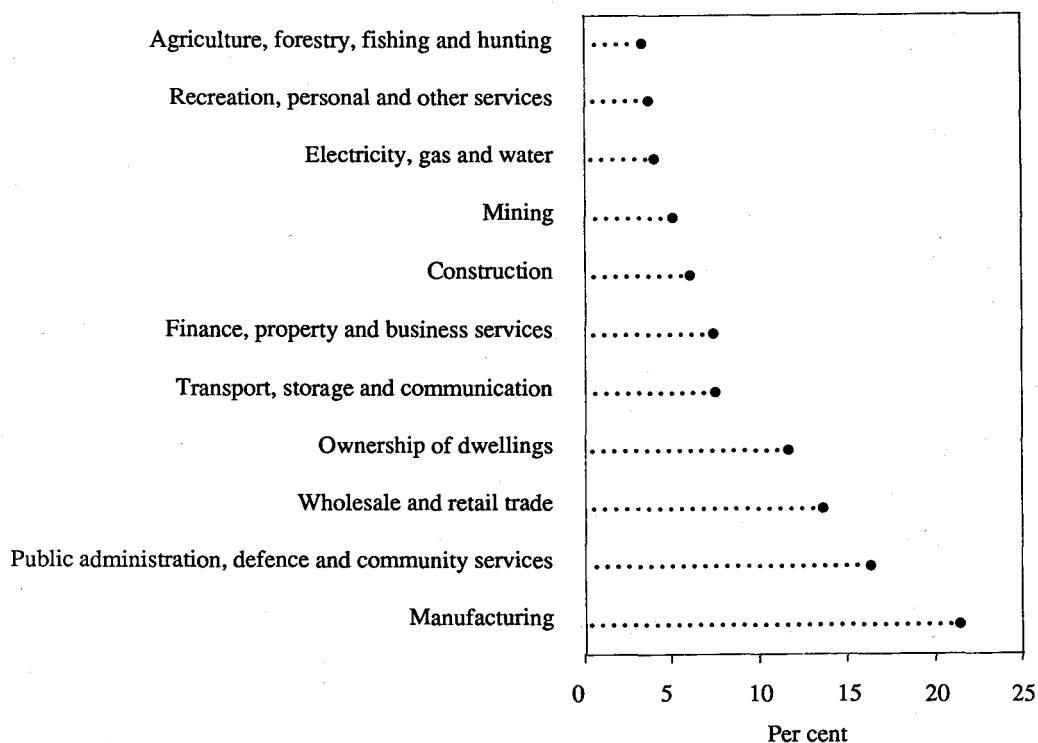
Agriculture, forestry, fishing and hunting
Recreation, personal and other services
Electricity, gas and water
Mining
Construction
Finance, property and business services
Transport, storage and communication
Ownership of dwellings
Wholesale and retail trade
Public administration, defence and community services
Manufacturing

0
5
10
15
20
25

Per cent